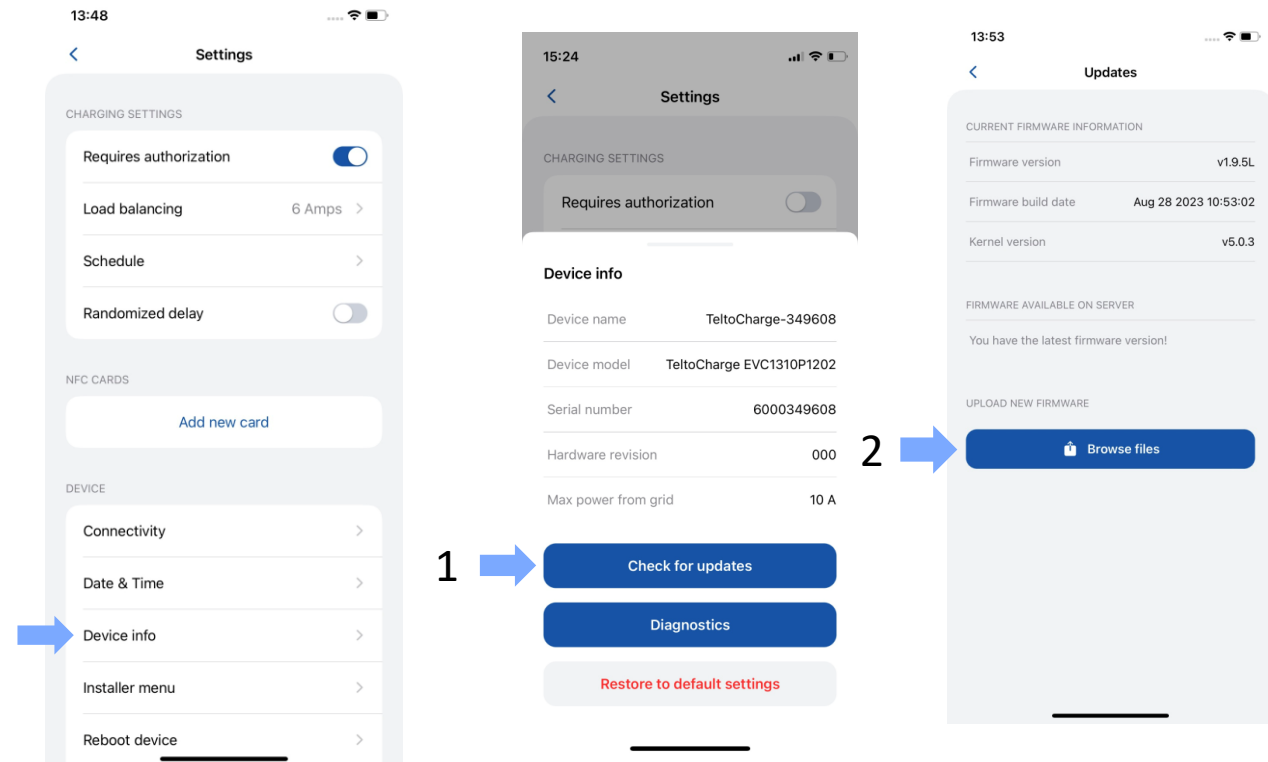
13:48

Settings

CHARGING SETTINGS

Requires authorization

Load balancing 6 Amps

Schedule

Randomized delay

NFC CARDS

Add new card

DEVICE

Connectivity

Date & Time

Device info

Installer menu

Reboot device

15:24

Settings

CHARGING SETTINGS

Requires authorization

Device info

| | |
|---|---|
| Device name | TeltoCharge-349608 |
| Device model | TeltoCharge EVC1310P1202 |
| Serial number | 6000349608 |
| Hardware revision | 000 |
| Max power from grid | 10 A |

1

Check for updates

Diagnostics

Restore to default settings

13:53

Updates

CURRENT FIRMWARE INFORMATION

| | |
|---|---|
| Firmware version | v1.9.5L |
| Firmware build date | Aug 28 2023 10:53:02 |
| Kernel version | v5.0.3 |

FIRMWARE AVAILABLE ON SERVER

You have the latest firmware version!

UPLOAD NEW FIRMWARE

2

Browse files